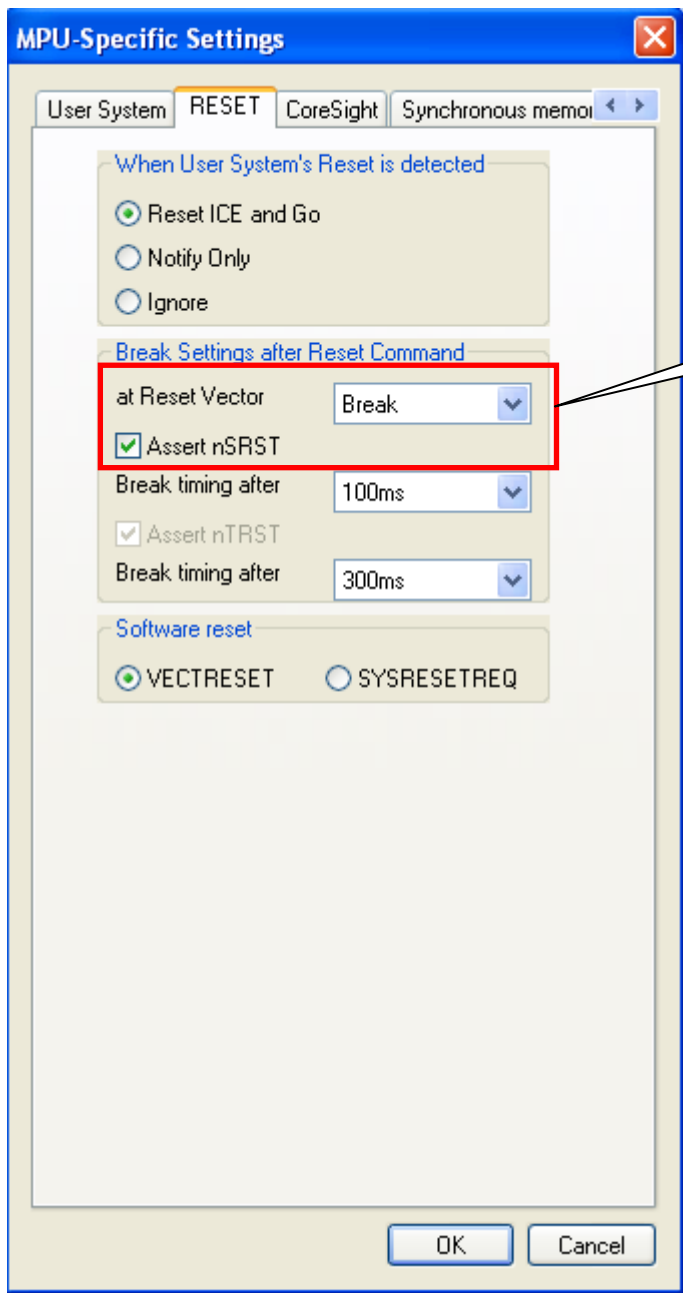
MPU-Specific Settings

User System
RESET
CoreSight
Synchronous memor

When User System's Reset is detected
Reset ICE and Go
Notify Only
Ignore

Break Settings after Reset Command
at Reset Vector
Break
Assert nSRST
Break timing after
100ms
Assert nTRST
Break timing after
300ms

Software reset
VECTRESET
SYSRESETREQ

OK
Cancel